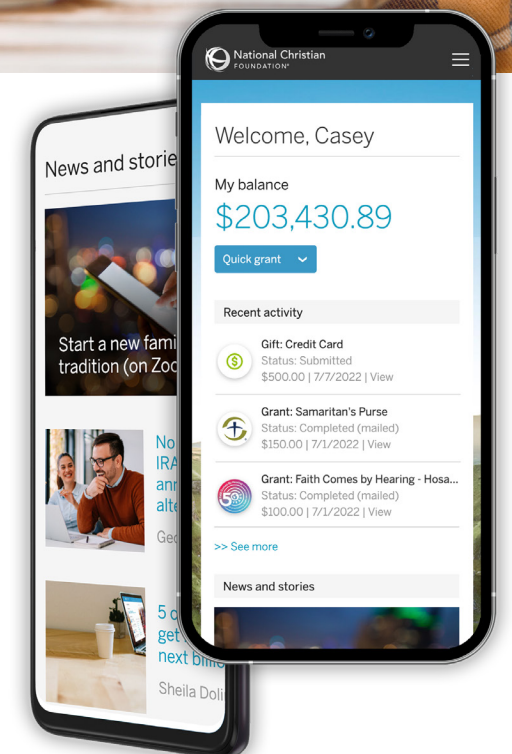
News and storie

Start a new fami tradition (on Zoo

No IRA ann alte

Geo

5 c get next bi

Sheila Doli

National Christian FOUNDATION

Welcome, Casey

My balance

$203,430.89

Quick grant

Recent activity

Gift: Credit Card
Status: Submitted
$500.00 | 7/7/2022 | View

Grant: Samaritan's Purse
Status: Completed (mailed)
$150.00 | 7/1/2022 | View

Grant: Faith Comes by Hearing - Hosa...
Status: Completed (mailed)
$100.00 | 7/1/2022 | View

>> See more

News and stories